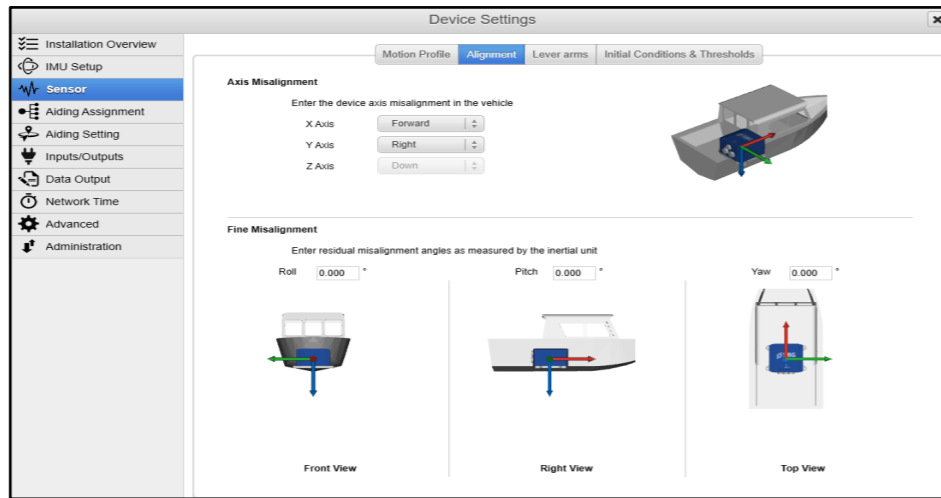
Device Settings

Installation Overview
IMU Setup
Sensor
Aiding Assignment
Aiding Setting
Inputs/Outputs
Data Output
Network Time
Advanced
Administration

Motion Profile
Alignment
Lever arms
Initial Conditions & Thresholds

Axis Misalignment

Enter the device axis misalignment in the vehicle

X Axis Forward
Y Axis Right
Z Axis Down

Fine Misalignment

Enter residual misalignment angles as measured by the inertial unit

Roll 0.000 °
Pitch 0.000 °
Yaw 0.000 °

Front View
Right View
Top View